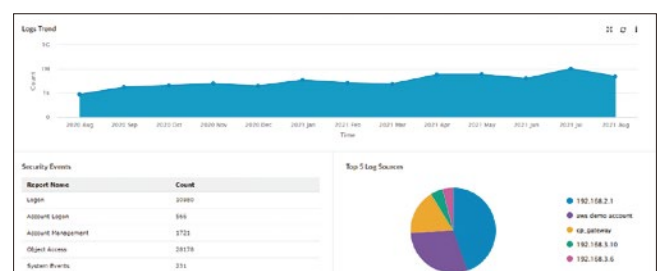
Logs Trend

5K
1M
7k
0

Count

2020 Aug 2020 Sep 2020 Oct 2020 Nov 2020 Dec 2021 Jan 2021 Feb 2021 Mar 2021 Apr 2021 May 2021 Jun 2021 Jul 2021 Aug

Time

Security Events

| Report Name | Count |
|---|---|
| Logon | 10480 |
| Account Logon | 566 |
| Account Management | 1721 |
| Object Access | 20178 |
| System Events | 231 |

Top 5 Log Sources

192.168.2.1
aws demo account
cp_gateway
192.168.5.10
192.168.3.6